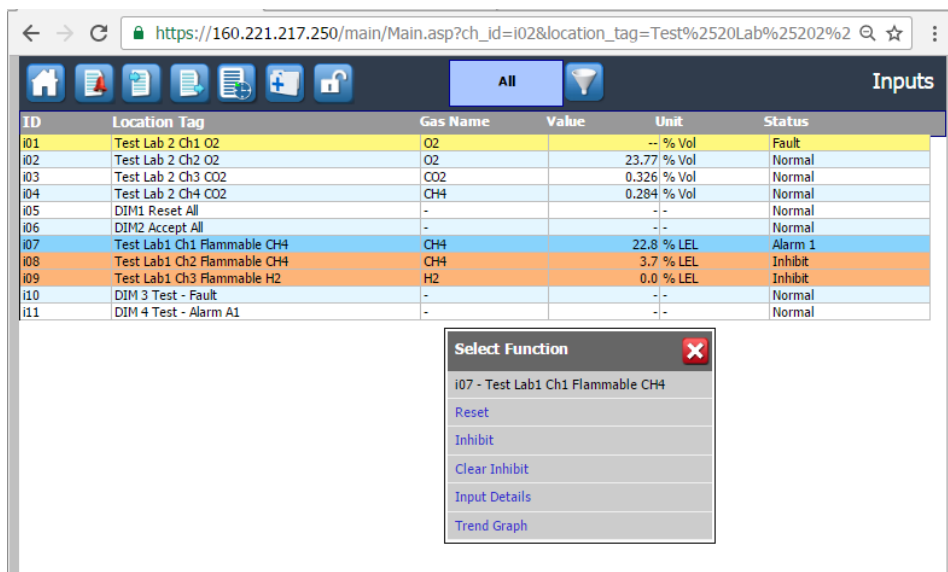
https://160.221.217.250/main/Main.asp?ch_id=i02&location_tag=Test%2520Lab%25202%2

All

Inputs

| ID | Location Tag | Gas Name | Value | Unit | Status |
|---|---|---|---|---|---|
| i01 | Test Lab 2 Ch1 O2 | O2 | -- | % Vol | Fault |
| i02 | Test Lab 2 Ch2 O2 | O2 | 23.77 | % Vol | Normal |
| i03 | Test Lab 2 Ch3 CO2 | CO2 | 0.326 | % Vol | Normal |
| i04 | Test Lab 2 Ch4 CO2 | CH4 | 0.284 | % Vol | Normal |
| i05 | DIM1 Reset All | - | - | - | Normal |
| i06 | DIM2 Accept All | - | - | - | Normal |
| i07 | Test Lab1 Ch1 Flammable CH4 | CH4 | 22.8 | % LEL | Alarm 1 |
| i08 | Test Lab1 Ch2 Flammable CH4 | CH4 | 3.7 | % LEL | Inhibit |
| i09 | Test Lab1 Ch3 Flammable H2 | H2 | 0.0 | % LEL | Inhibit |
| i10 | DIM 3 Test - Fault | - | - | - | Normal |
| i11 | DIM 4 Test - Alarm A1 | - | - | - | Normal |

Select Function

i07 - Test Lab1 Ch1 Flammable CH4

Reset

Inhibit

Clear Inhibit

Input Details

Trend Graph